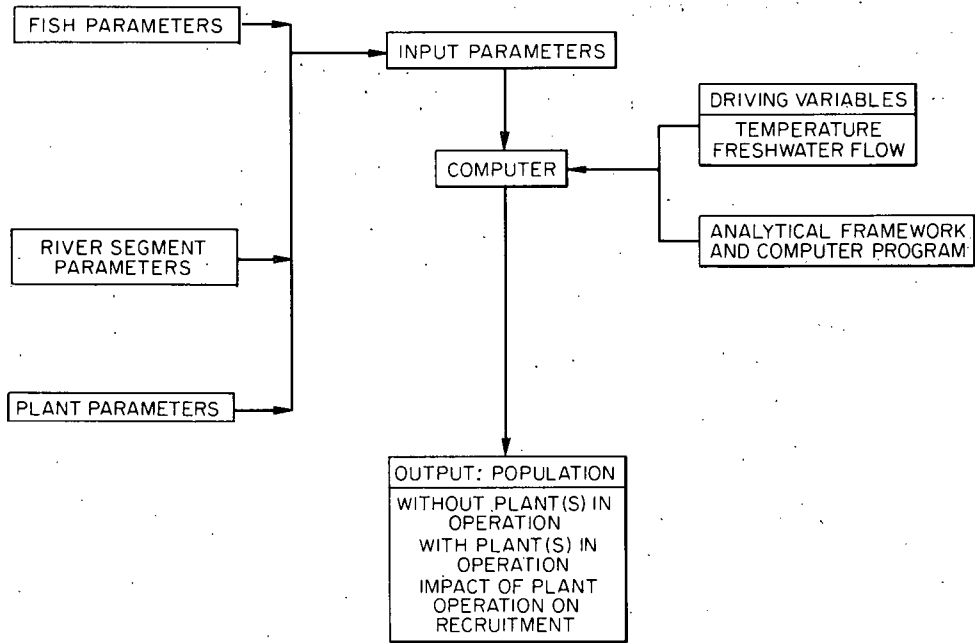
FISH PARAMETERS

RIVER SEGMENT PARAMETERS

PLANT PARAMETERS

INPUT PARAMETERS

COMPUTER

DRIVING VARIABLES

TEMPERATURE FRESHWATER FLOW

ANALYTICAL FRAMEWORK AND COMPUTER PROGRAM

OUTPUT: POPULATION

WITHOUT PLANT(S) IN OPERATION

WITH PLANT(S) IN OPERATION

IMPACT OF PLANT OPERATION ON RECRUITMENT